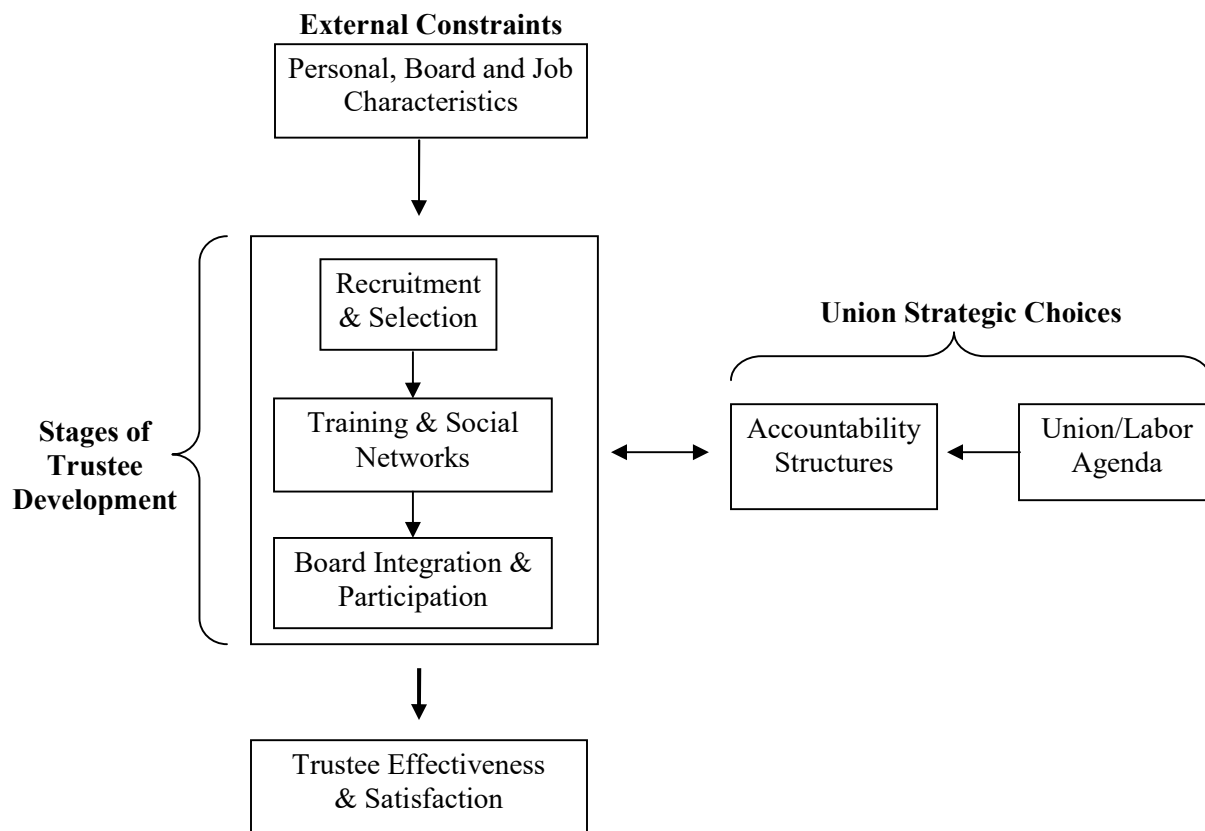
External Constraints

Personal, Board and Job Characteristics

Stages of Trustee Development

Recruitment & Selection

Training & Social Networks

Board Integration & Participation

Union Strategic Choices

Accountability Structures

Union/Labor Agenda

Trustee Effectiveness & Satisfaction